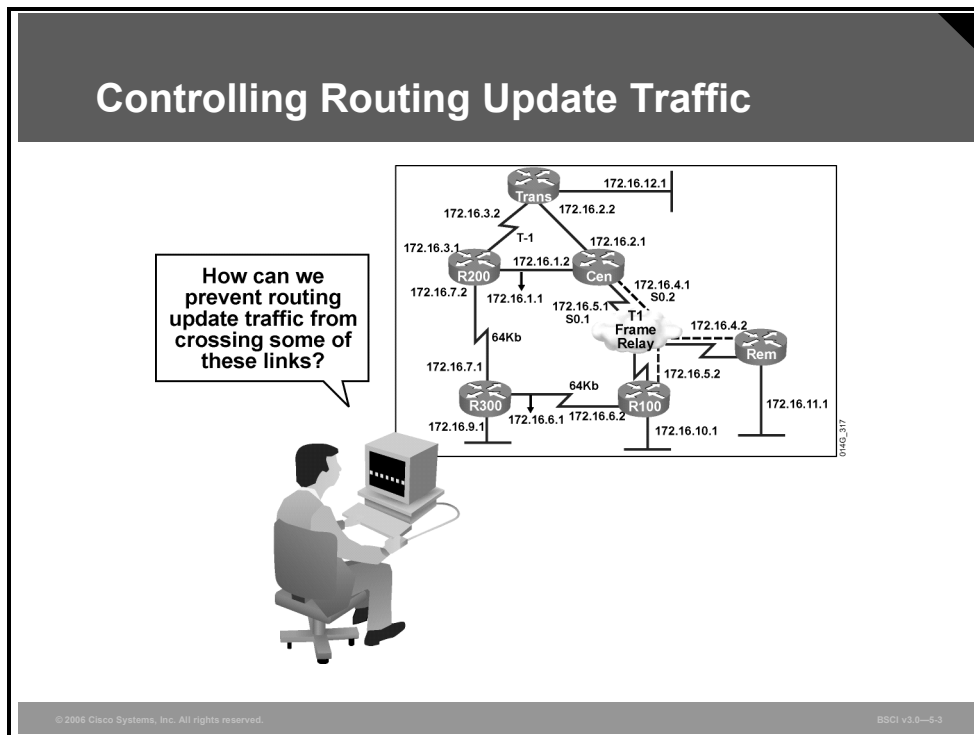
Controlling Routing Update Traffic

How can we prevent routing update traffic from crossing some of these links?

Trans
172.16.12.1
172.16.3.2
172.16.2.2
T-1
172.16.3.1
172.16.2.1
R200
172.16.1.2
Cen
172.16.7.2
172.16.1.1
172.16.4.1
S0.2
172.16.5.1
S0.1
T1
Frame Relay
172.16.4.2
64Kb
Rem
172.16.7.1
172.16.5.2
64Kb
R300
R100
172.16.11.1
172.16.9.1
172.16.6.1
172.16.6.2
172.16.10.1
014G_317

© 2006 Cisco Systems, Inc. All rights reserved.
BSCI v3.0—5-3